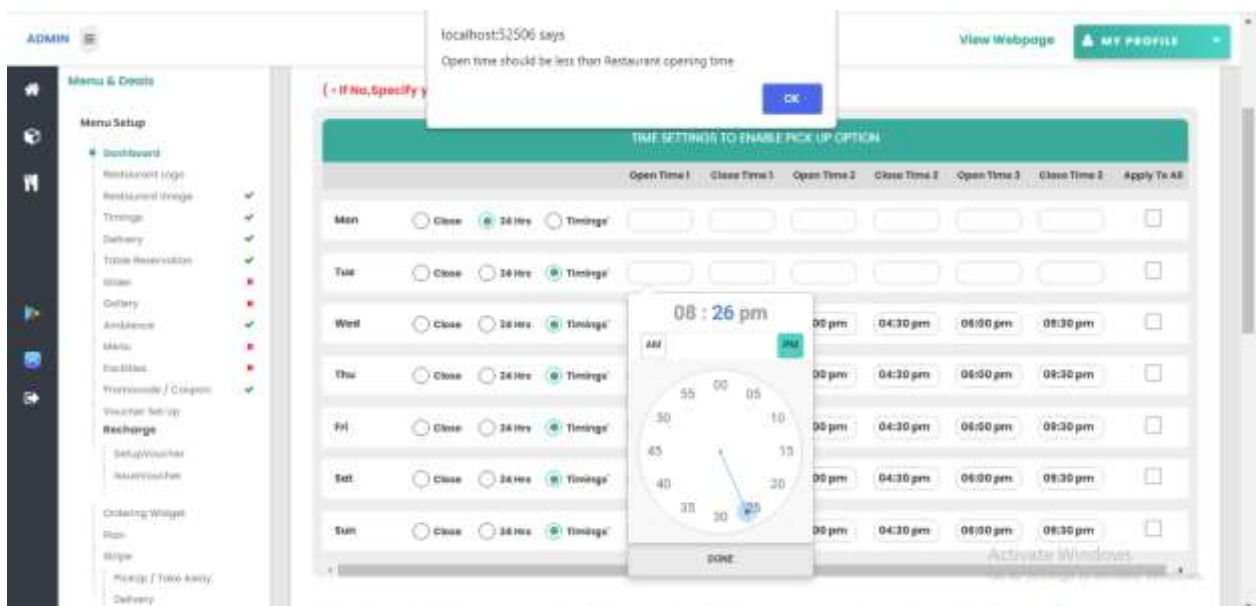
ADMIN

localhost:52506 says

Open time should be less than Restaurant opening time

OK

View Webpage

MY PROFILE

Menu & Deals

Menu Setup

Dashboard

Restaurant Logo

Restaurant Image

Timings

Delivery

Table Reservation

Slider

Gallery

Ambience

Menu

Facilities

Promocode / Coupon

Voucher Set Up

Recharge

SetupVoucher

IssueVoucher

Ordering Widget

Plan

Stripe

PickUp / Take Away

Delivery

( - If No,Specify y

TIME SETTINGS TO ENABLE PICK UP OPTION

| | | Open Time1 | Close Time1 | Open Time2 | Close Time2 | Open Time3 | Close Time3 | Apply To All |
|---|---|---|---|---|---|---|---|---|
| Mon | Close 24 Hrs Timings | | | | | | | |
| Tue | Close 24 Hrs Timings | | | | | | | |
| Wed | Close 24 Hrs Timings | | | 00 pm | 04:30 pm | 06:00 pm | 09:30 pm | |
| Thu | Close 24 Hrs Timings | | | 00 pm | 04:30 pm | 06:00 pm | 09:30 pm | |
| Fri | Close 24 Hrs Timings | | | 00 pm | 04:30 pm | 06:00 pm | 09:30 pm | |
| Sat | Close 24 Hrs Timings | | | 00 pm | 04:30 pm | 06:00 pm | 09:30 pm | |
| Sun | Close 24 Hrs Timings | | | 00 pm | 04:30 pm | 06:00 pm | 09:30 pm | |

08 : 26 pm

AM

PM

00 05 10 15 20 25 30 35 40 45 50 55

DONE

Activate Windows
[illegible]